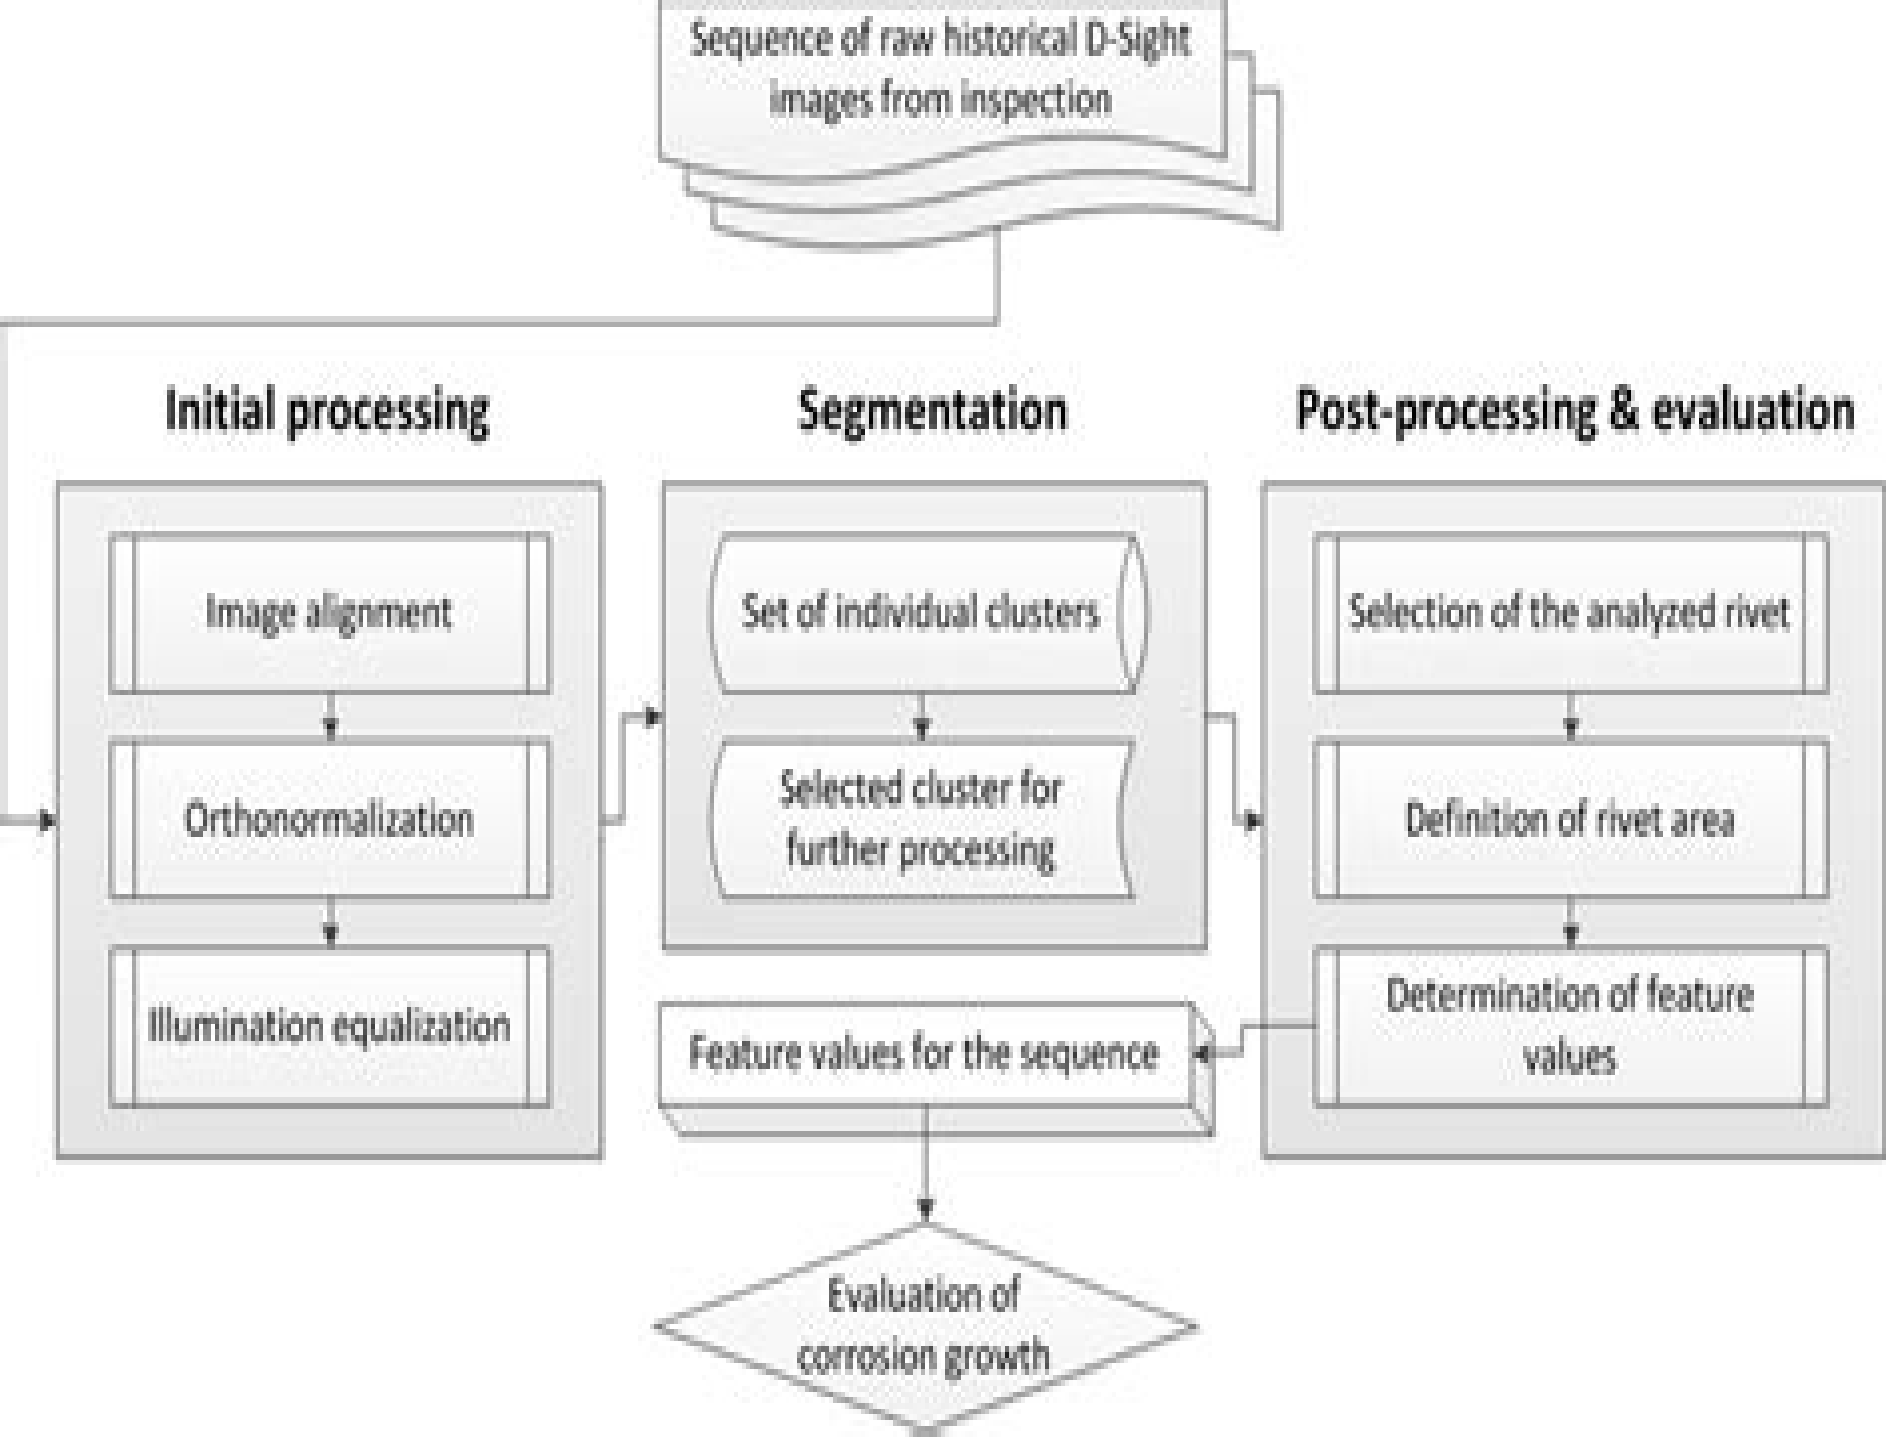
Sequence of raw historical D-Sight images from inspection

Initial processing

Image alignment

Orthonormalization

Illumination equalization

Segmentation

Set of individual clusters

Selected cluster for further processing

Post-processing & evaluation

Selection of the analyzed rivet

Definition of rivet area

Determination of feature values

Feature values for the sequence

Evaluation of corrosion growth